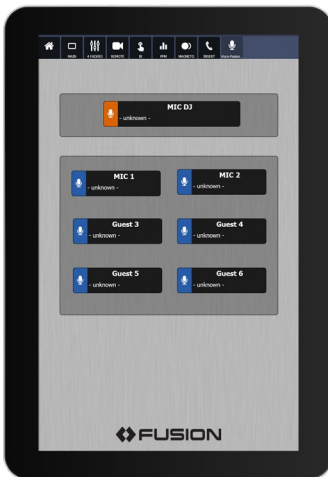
MAIN 4 FADERS REMOTE DI PPM MAGNETO DHSERT Voice Fusion

MIC DJ
- unknown -

MIC 1
- unknown -

MIC 2
- unknown -

Guest 3
- unknown -

Guest 4
- unknown -

Guest 5
- unknown -

Guest 6
- unknown -

FUSION